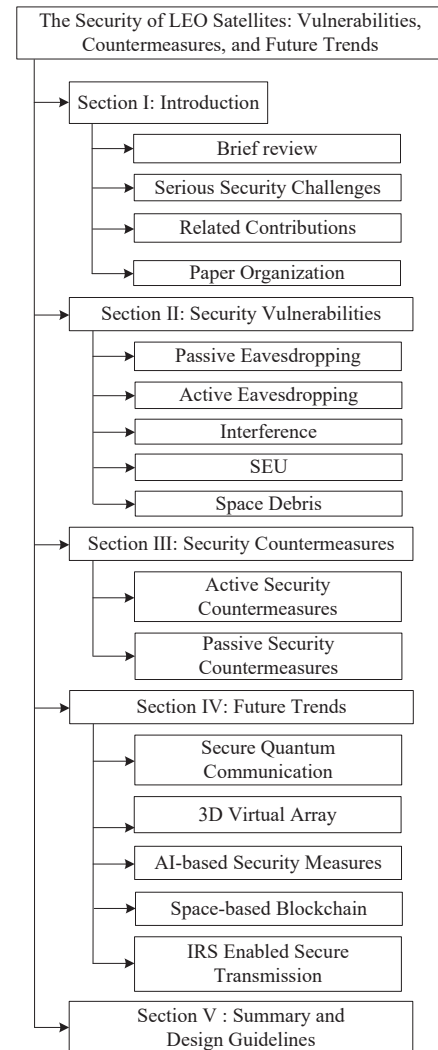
The Security of LEO Satellites: Vulnerabilities, Countermeasures, and Future Trends

Section I: Introduction

Brief review

Serious Security Challenges

Related Contributions

Paper Organization

Section II: Security Vulnerabilities

Passive Eavesdropping

Active Eavesdropping

Interference

SEU

Space Debris

Section III: Security Countermeasures

Active Security Countermeasures

Passive Security Countermeasures

Section IV: Future Trends

Secure Quantum Communication

3D Virtual Array

AI-based Security Measures

Space-based Blockchain

IRS Enabled Secure Transmission

Section V : Summary and Design Guidelines